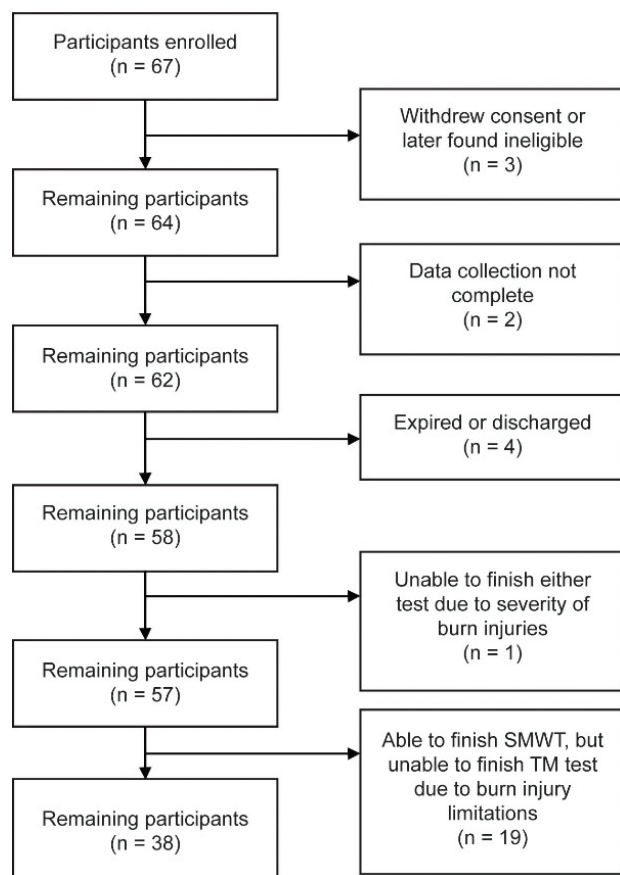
Participants enrolled
(n = 67)

Withdrew consent or later found ineligible
(n = 3)

Remaining participants
(n = 64)

Data collection not complete
(n = 2)

Remaining participants
(n = 62)

Expired or discharged
(n = 4)

Remaining participants
(n = 58)

Unable to finish either test due to severity of burn injuries
(n = 1)

Remaining participants
(n = 57)

Able to finish SMWT, but unable to finish TM test due to burn injury limitations
(n = 19)

Remaining participants
(n = 38)